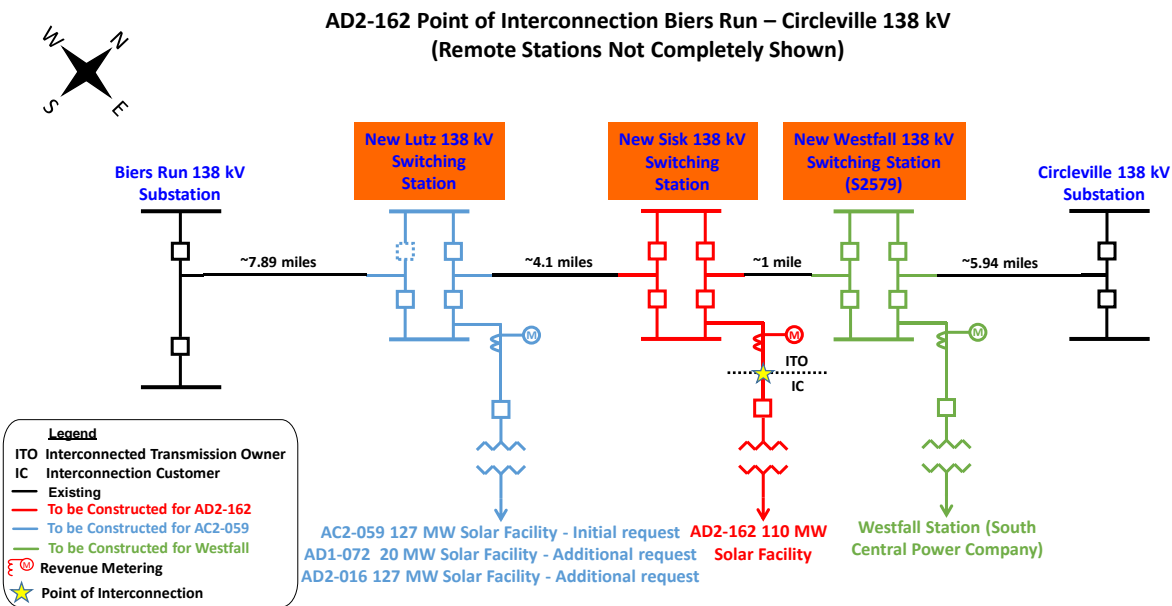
AD2-162 Point of Interconnection Biers Run – Circleville 138 kV
(Remote Stations Not Completely Shown)

W N S E

Biers Run 138 kV Substation

New Lutz 138 kV Switching Station

New Sisk 138 kV Switching Station

New Westfall 138 kV Switching Station (S2579)

Circleville 138 kV Substation

~7.89 miles

~4.1 miles

~1 mile

~5.94 miles

M

M

M

ITO

IC

AC2-059 127 MW Solar Facility - Initial request
AD1-072 20 MW Solar Facility - Additional request
AD2-016 127 MW Solar Facility - Additional request

AD2-162 110 MW Solar Facility

Westfall Station (South Central Power Company)

Legend
ITO Interconnected Transmission Owner
IC Interconnection Customer
Existing
To be Constructed for AD2-162
To be Constructed for AC2-059
To be Constructed for Westfall
Revenue Metering
Point of Interconnection